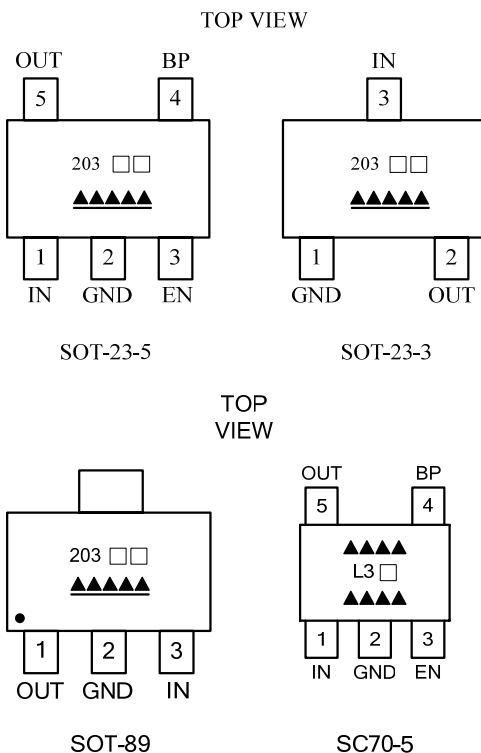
TOP VIEW

OUT
5
BP
4
203 □□
▲▲▲▲▲
1
IN
2
GND
3
EN

SOT-23-5

IN
3
203 □□
▲▲▲▲▲
1
GND
2
OUT

SOT-23-3

TOP VIEW

203 □□
▲▲▲▲▲
1
OUT
2
GND
3
IN

SOT-89

OUT
5
BP
4
▲▲▲▲
L3 □
▲▲▲▲
1
IN
2
GND
3
EN

SC70-5